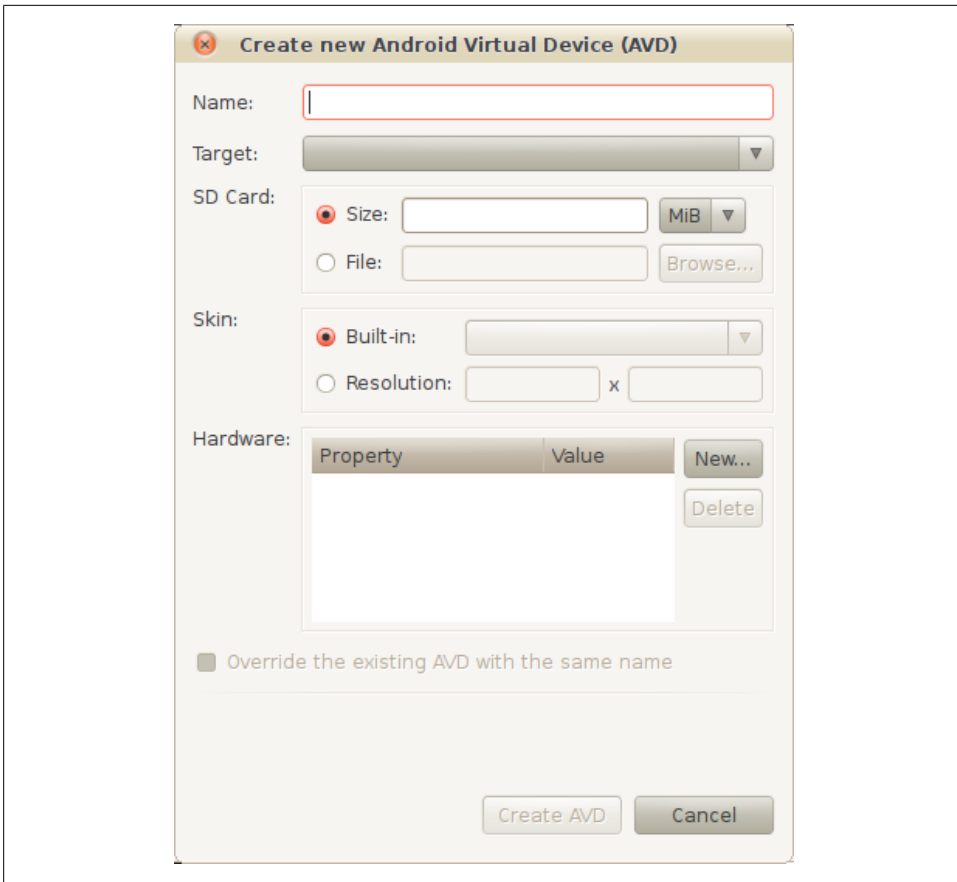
Create new Android Virtual Device (AVD)

Name:

Target:

SD Card:

Size:

MiB

File:

Browse...

Skin:

Built-in:

Resolution:

x

Hardware:

| Property | Value |
|---|---|

New...

Delete

Override the existing AVD with the same name

Create AVD

Cancel